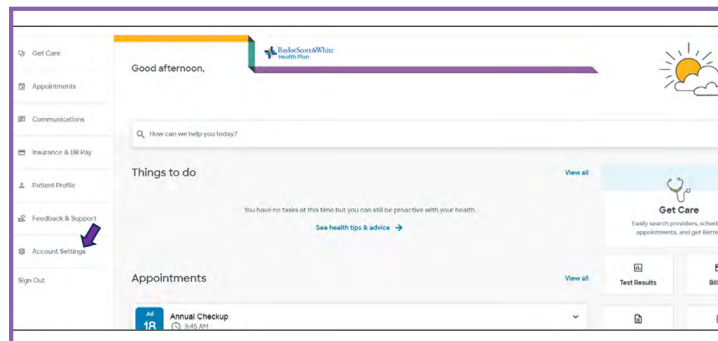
Get Care

Appointments

Communications

Insurance & Bill Pay

Patient Profile

Feedback & Support

Account Settings

Sign Out

Good afternoon,

BaylorScott&White Health Plan

How can we help you today?

Things to do

View all

You have no tasks at this time but you can still be proactive with your health.

See health tips & advice →

Get Care

Easily search providers, schedu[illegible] appointments, and get Bette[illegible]

Appointments

View all

Test Results

Bill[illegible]

Jul 18

Annual Checkup

9:45 AM